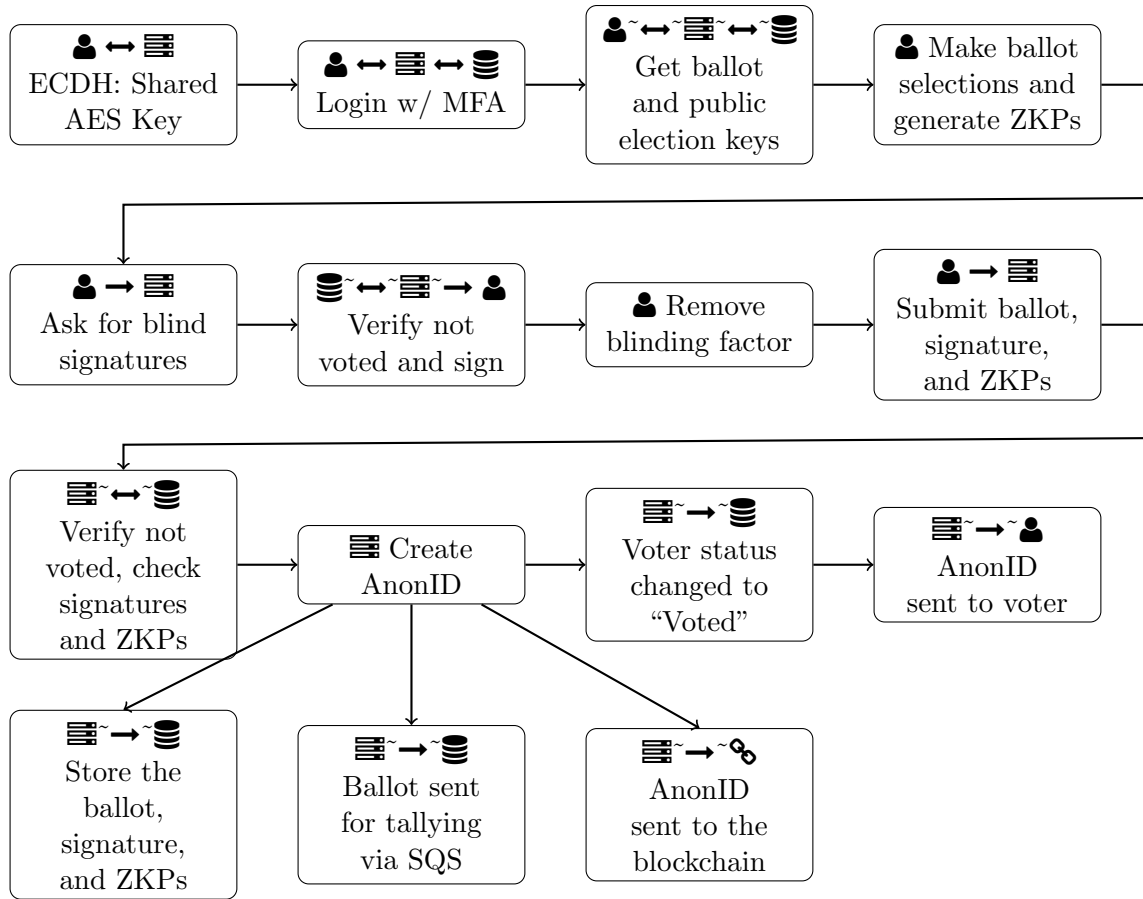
ECDH: Shared AES Key

Login w/ MFA

Get ballot and public election keys

Make ballot selections and generate ZKPs

Ask for blind signatures

Verify not voted and sign

Remove blinding factor

Submit ballot, signature, and ZKPs

Verify not voted, check signatures and ZKPs

Create AnonID

Voter status changed to "Voted"

AnonID sent to voter

Store the ballot, signature, and ZKPs

Ballot sent for tallying via SQS

AnonID sent to the blockchain